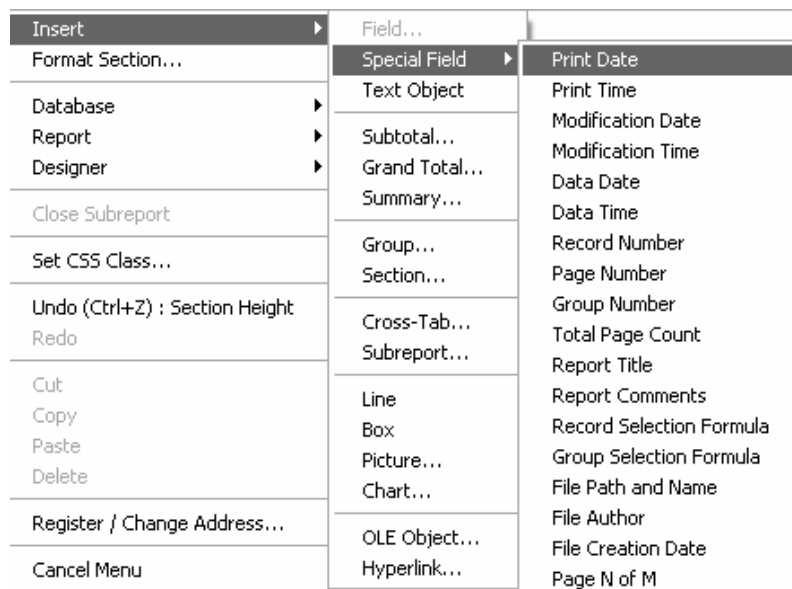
Insert
Format Section...
Database
Report
Designer
Close Subreport
Set CSS Class...
Undo (Ctrl+Z) : Section Height
Redo
Cut
Copy
Paste
Delete
Register / Change Address...
Cancel Menu

Field...
Special Field
Text Object
Subtotal...
Grand Total...
Summary...
Group...
Section...
Cross-Tab...
Subreport...
Line
Box
Picture...
Chart...
OLE Object...
Hyperlink...

Print Date
Print Time
Modification Date
Modification Time
Data Date
Data Time
Record Number
Page Number
Group Number
Total Page Count
Report Title
Report Comments
Record Selection Formula
Group Selection Formula
File Path and Name
File Author
File Creation Date
Page N of M